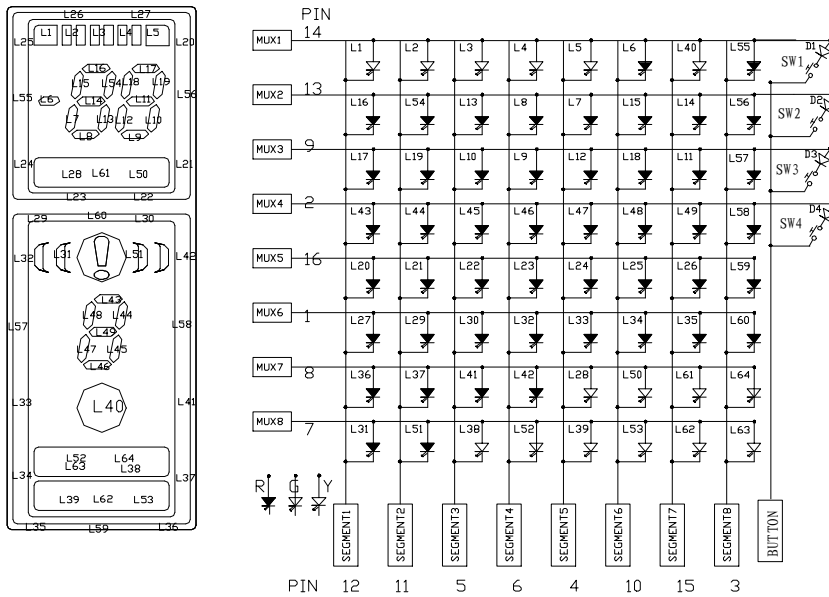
L26 L27
L25 L1 L2 L3 L4 L5 L20
L16 L17
L15 L54 L18 L19
L55 L6 L14 L11 L56
L7 L13 L12 L10
L8 L9
L24 L21
L28 L61 L50
L23 L22
L29 L60 L30
L32 L31 L51 L42
L43
L48 L44
L49
L57 L58
L47 L45
L46
L33 L40 L41
L52 L64
L63 L38
L34 L37
L39 L62 L53
L35 L59 L36

PIN
MUX1 14
MUX2 13
MUX3 9
MUX4 2
MUX5 16
MUX6 1
MUX7 8
MUX8 7

| L1 | L2 | L3 | L4 | L5 | L6 | L40 | L55 |
|---|---|---|---|---|---|---|---|
| L16 | L54 | L13 | L8 | L7 | L15 | L14 | L56 |
| L17 | L19 | L10 | L9 | L12 | L18 | L11 | L57 |
| L43 | L44 | L45 | L46 | L47 | L48 | L49 | L58 |
| L20 | L21 | L22 | L23 | L24 | L25 | L26 | L59 |
| L27 | L29 | L30 | L32 | L33 | L34 | L35 | L60 |
| L36 | L37 | L41 | L42 | L28 | L50 | L61 | L64 |
| L31 | L51 | L38 | L52 | L39 | L53 | L62 | L63 |

D1 SW1
D2 SW2
D3 SW3
D4 SW4

R G Y

SEGMENT1 SEGMENT2 SEGMENT3 SEGMENT4 SEGMENT5 SEGMENT6 SEGMENT7 SEGMENT8 BUTTON

PIN 12 11 5 6 4 10 15 3